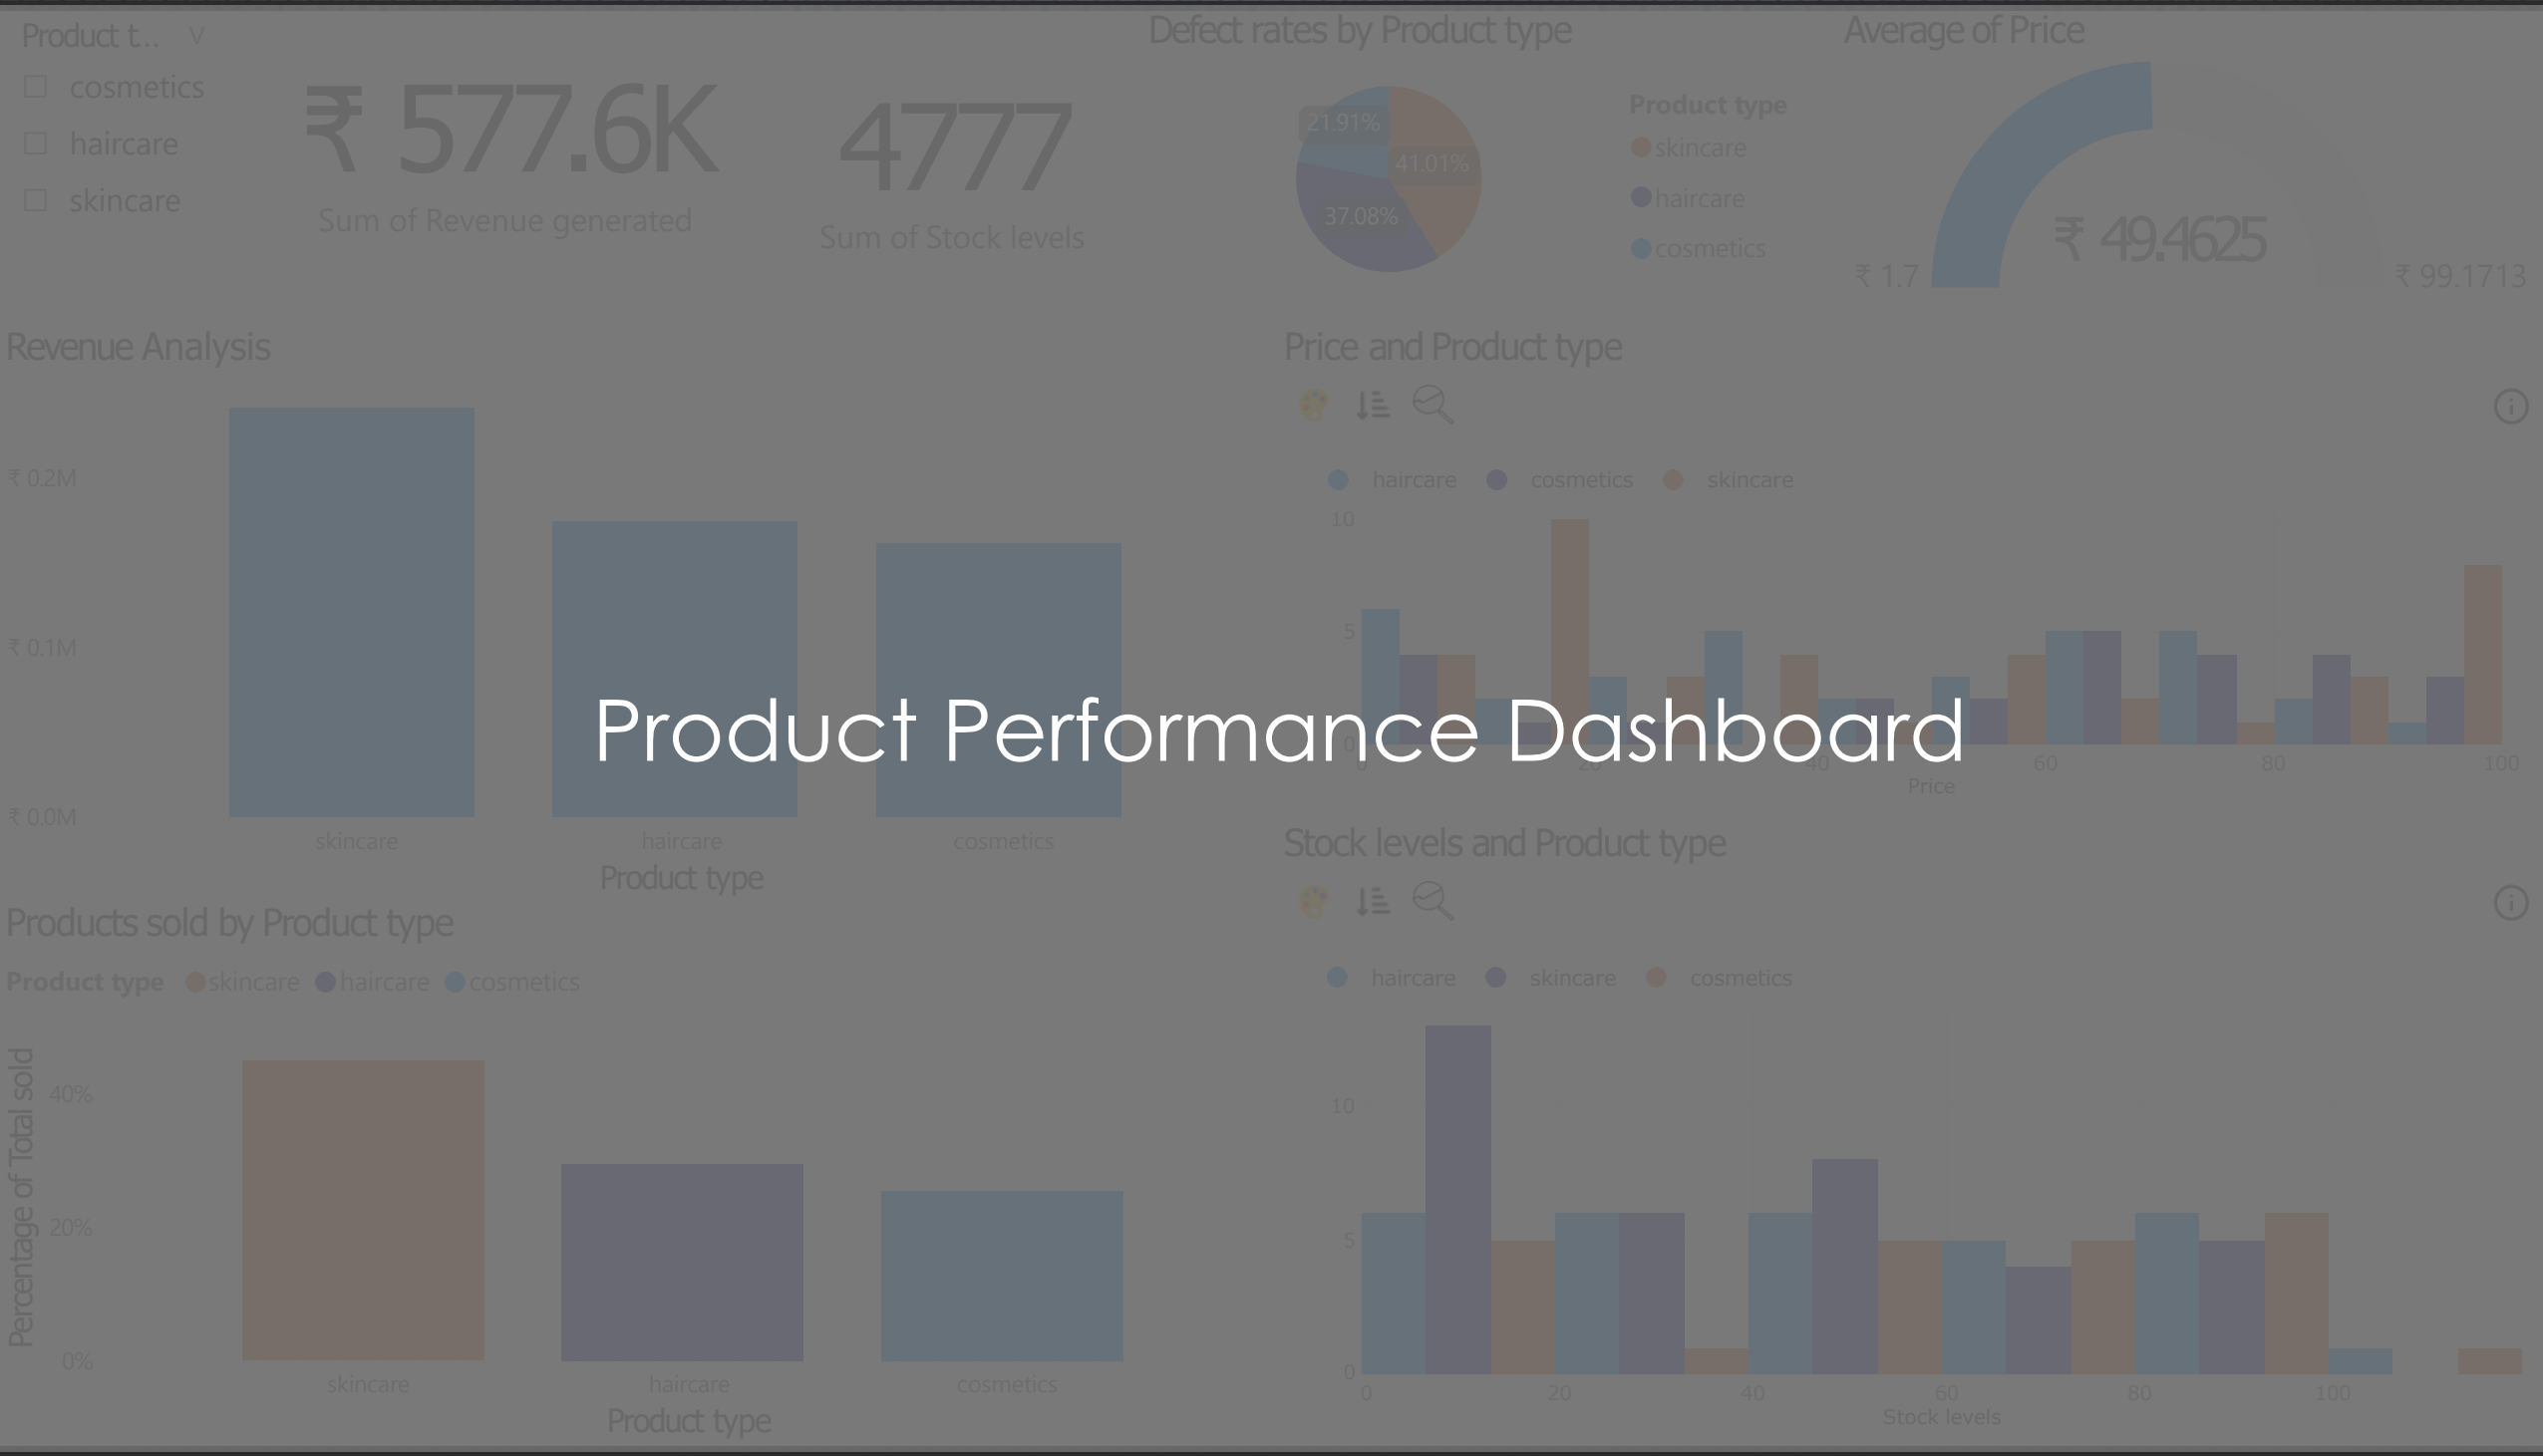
Product t... ∨

cosmetics

haircare

skincare

₹ 577.6K

Sum of Revenue generated

4777

Sum of Stock levels

Defect rates by Product type

21.91%

41.01%

37.08%

Product type

skincare

haircare

cosmetics

Average of Price

₹ 49.4625

₹ 1.7

₹ 99.1713

Revenue Analysis

₹ 0.2M

₹ 0.1M

₹ 0.0M

skincare

haircare

cosmetics

Product type

Price and Product type

haircare cosmetics skincare

10

5

0

20

40

60

80

100

Price

Product Performance Dashboard

Stock levels and Product type

haircare skincare cosmetics

10

5

0

0

20

40

60

80

100

Stock levels

Products sold by Product type

Product type skincare haircare cosmetics

Percentage of Total sold

40%

20%

0%

skincare

haircare

cosmetics

Product type